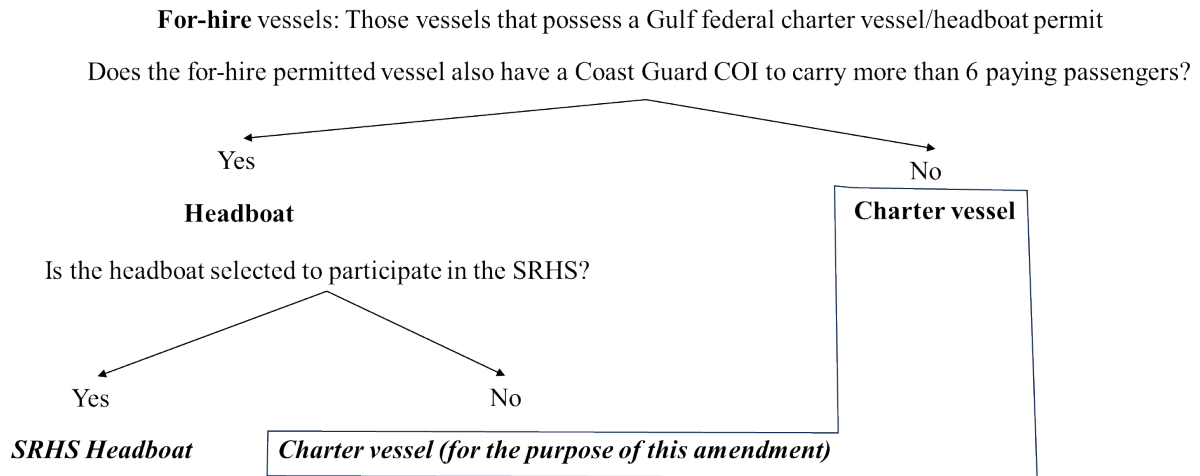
**For-hire** vessels: Those vessels that possess a Gulf federal charter vessel/headboat permit

Does the for-hire permitted vessel also have a Coast Guard COI to carry more than 6 paying passengers?

Yes

No

**Headboat**

**Charter vessel**

Is the headboat selected to participate in the SRHS?

Yes

No

***SRHS Headboat***

***Charter vessel (for the purpose of this amendment)***